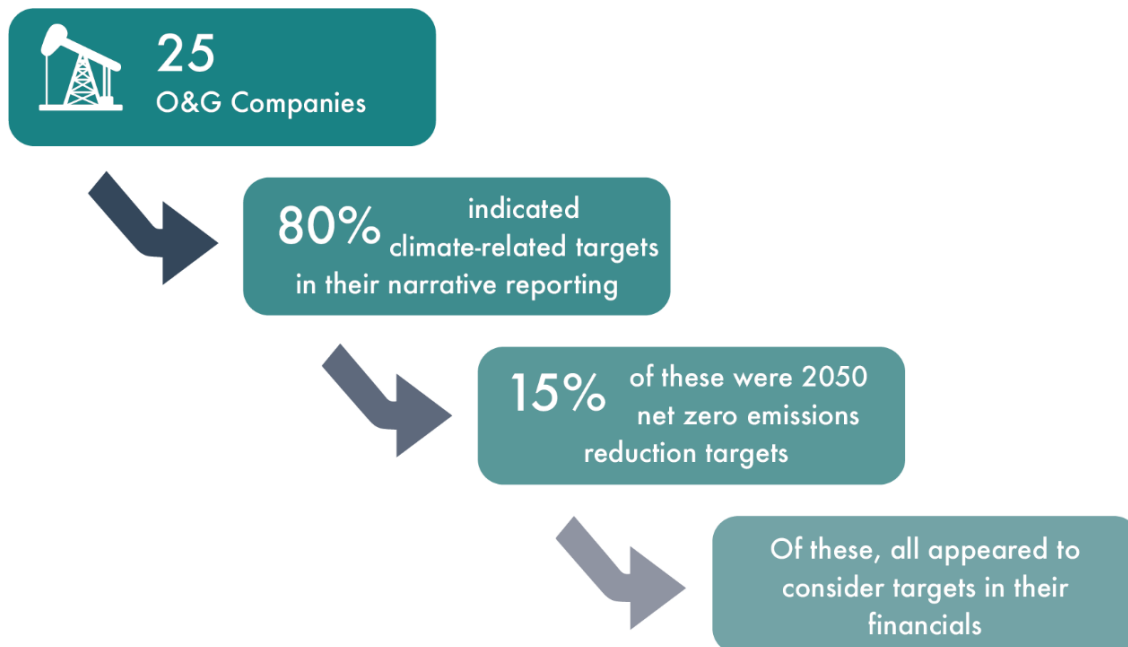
25
O&G Companies

80% indicated climate-related targets in their narrative reporting

15% of these were 2050 net zero emissions reduction targets

Of these, all appeared to consider targets in their financials